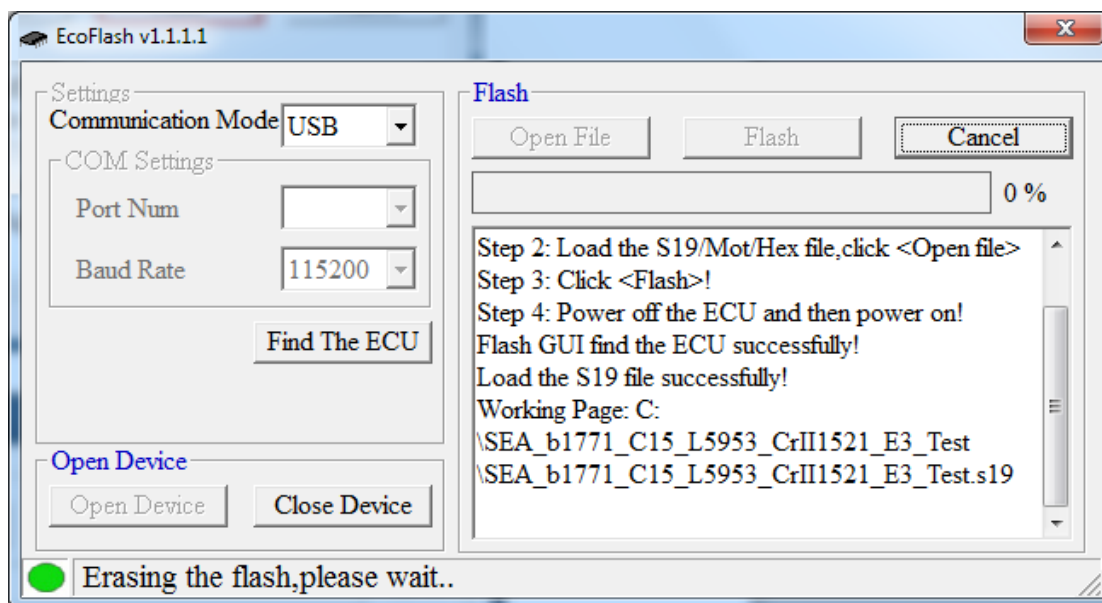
EcoFlash v1.1.1.1

Settings
Communication Mode USB
COM Settings
Port Num
Baud Rate 115200
Find The ECU

Open Device
Open Device
Close Device

Flash
Open File
Flash
Cancel
0 %

Step 2: Load the S19/Mot/Hex file,click <Open file>
Step 3: Click <Flash>!
Step 4: Power off the ECU and then power on!
Flash GUI find the ECU successfully!
Load the S19 file successfully!
Working Page: C:
\SEA_b1771_C15_L5953_CrII1521_E3_Test
\SEA_b1771_C15_L5953_CrII1521_E3_Test.s19

Erasing the flash,please wait..